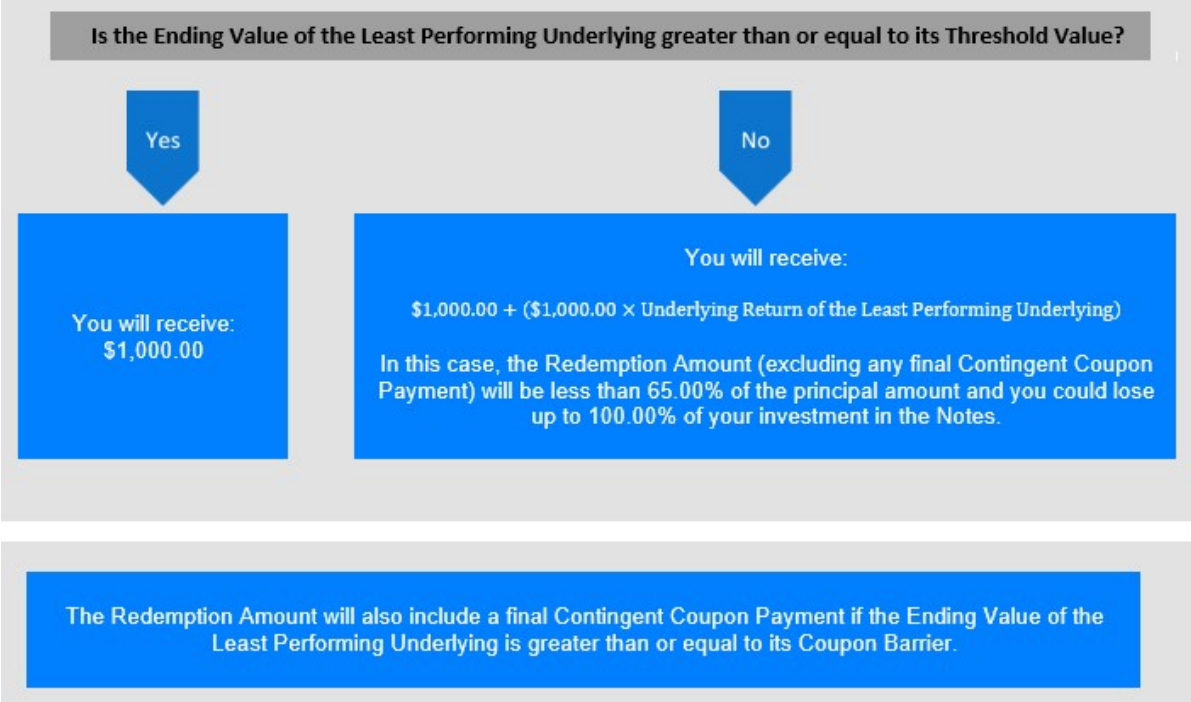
Is the Ending Value of the Least Performing Underlying greater than or equal to its Threshold Value?

Yes

No

You will receive:
$1,000.00

You will receive:

$1,000.00 + ($1,000.00 × Underlying Return of the Least Performing Underlying)

In this case, the Redemption Amount (excluding any final Contingent Coupon Payment) will be less than 65.00% of the principal amount and you could lose up to 100.00% of your investment in the Notes.

The Redemption Amount will also include a final Contingent Coupon Payment if the Ending Value of the Least Performing Underlying is greater than or equal to its Coupon Barrier.